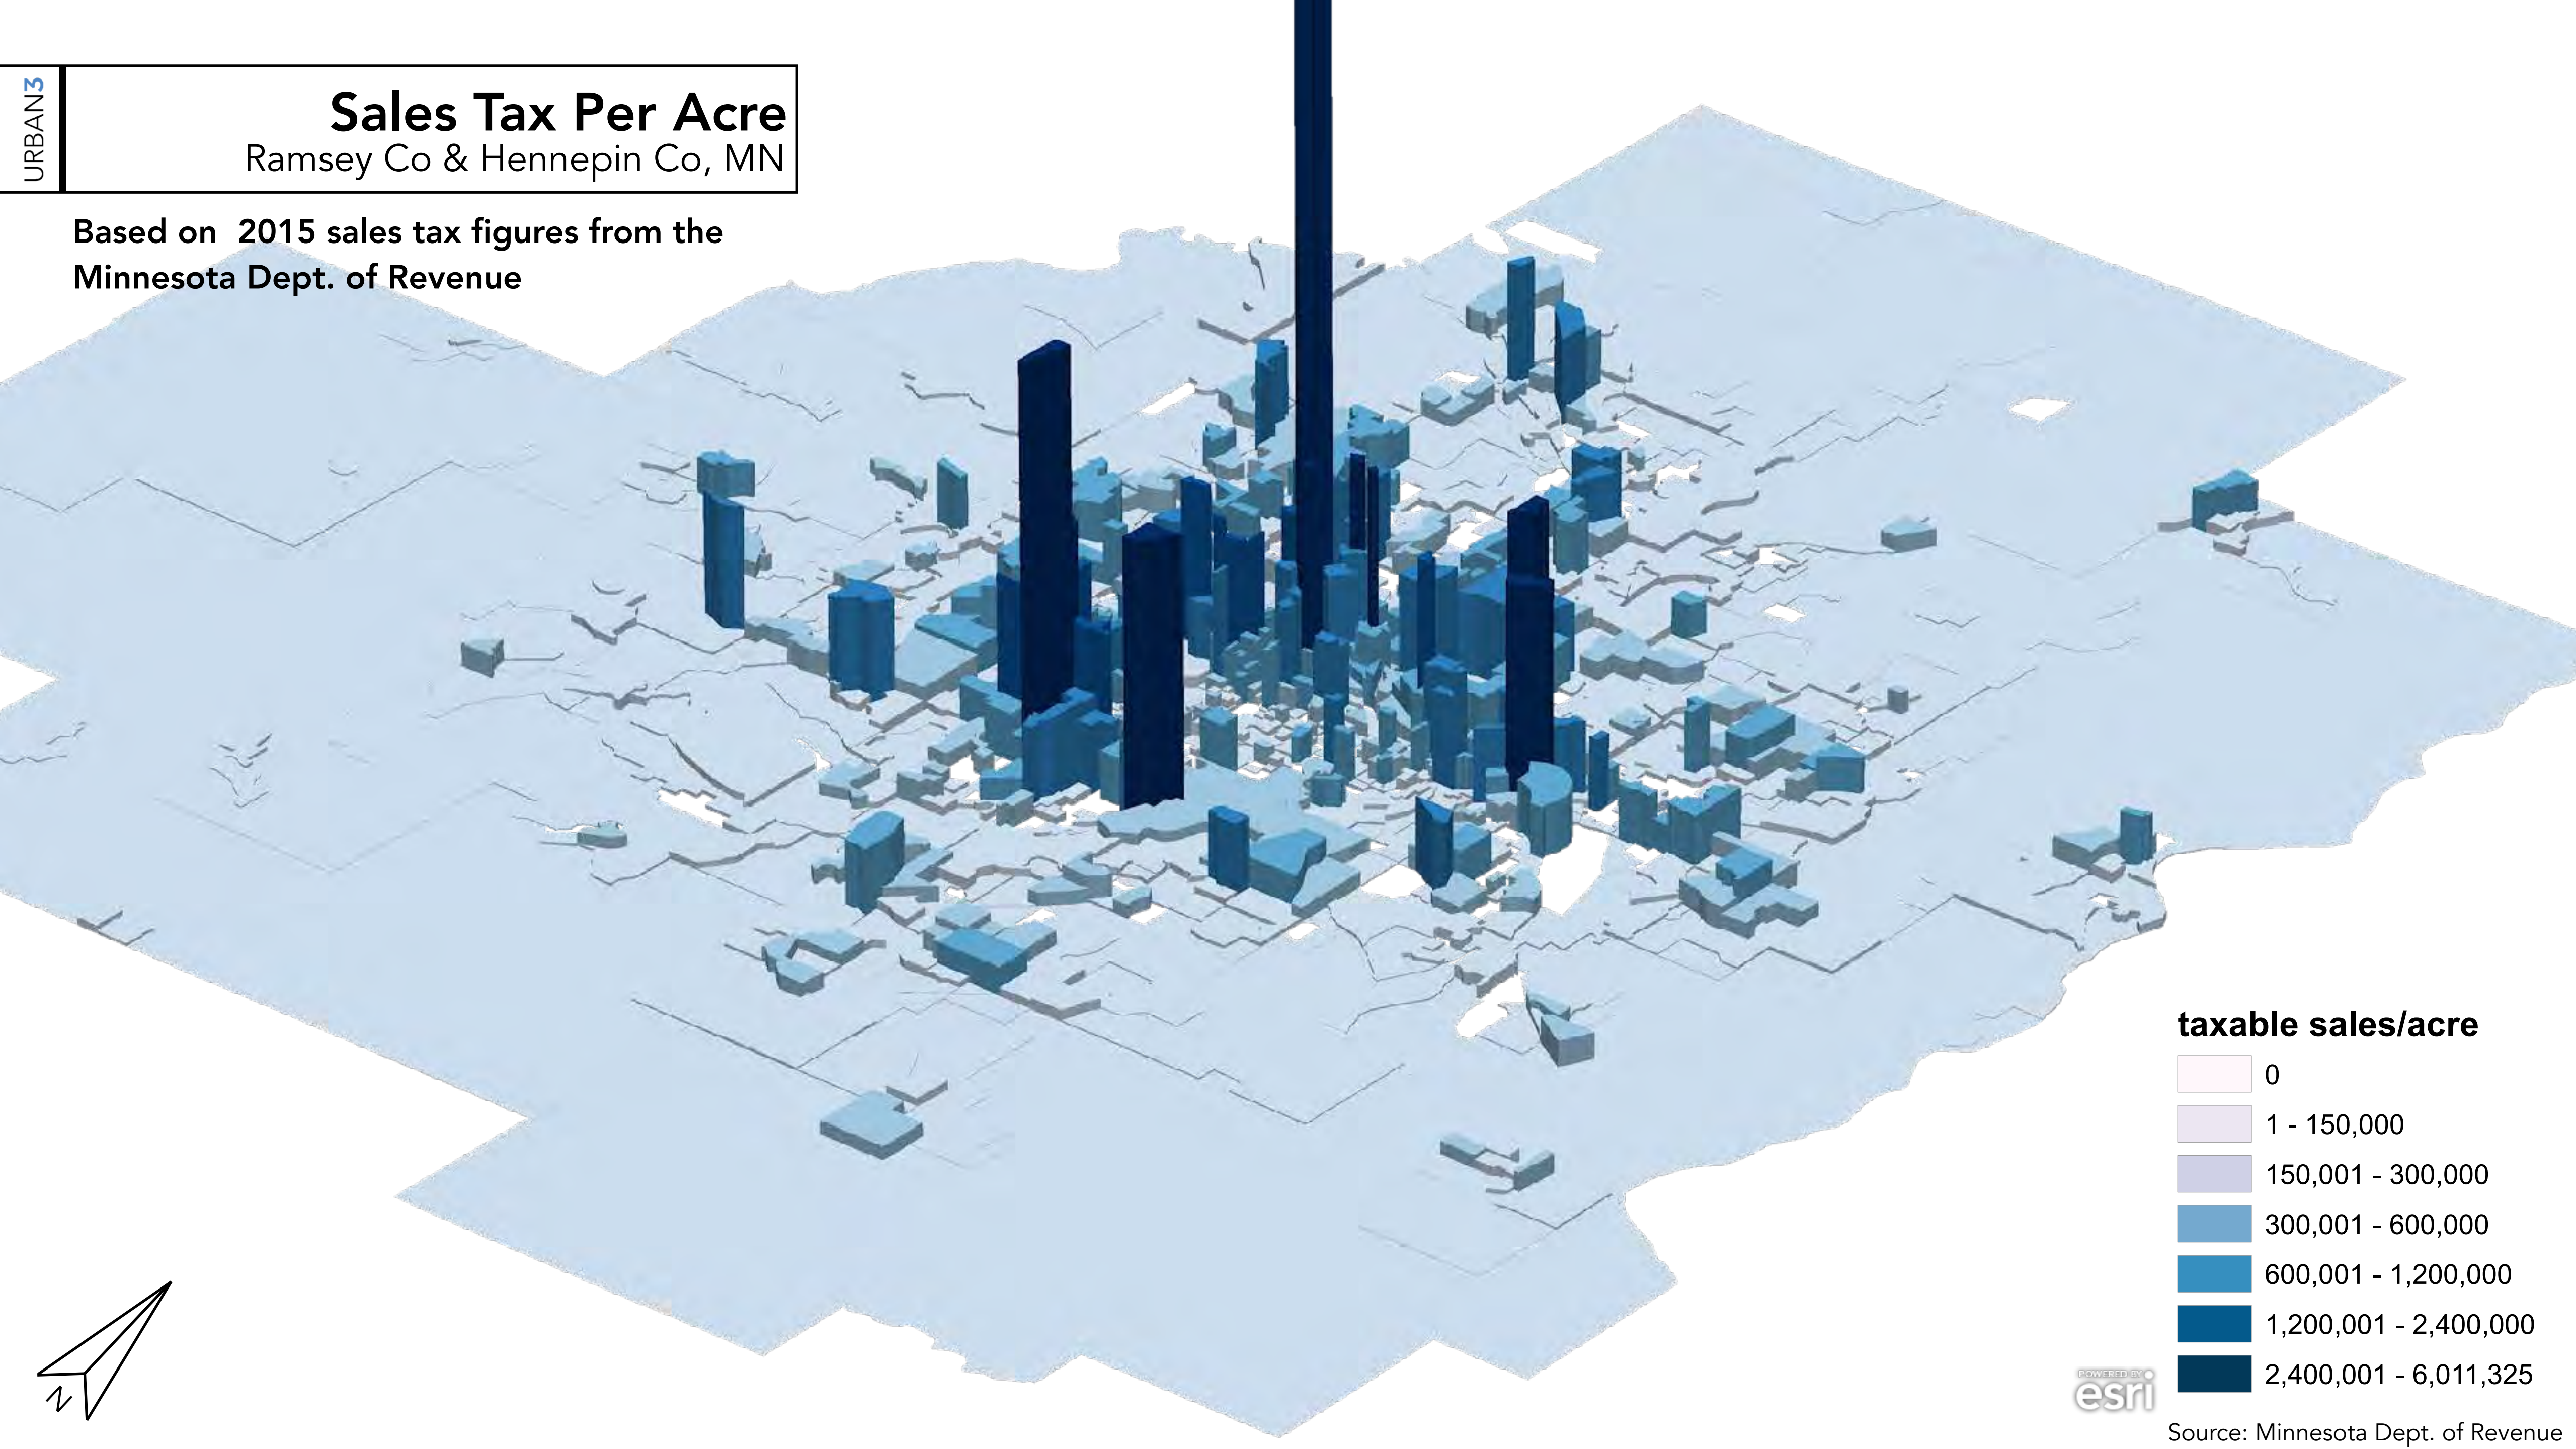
URBAN3

Sales Tax Per Acre
Ramsey Co & Hennepin Co, MN

Based on 2015 sales tax figures from the Minnesota Dept. of Revenue

taxable sales/acre
0
1 - 150,000
150,001 - 300,000
300,001 - 600,000
600,001 - 1,200,000
1,200,001 - 2,400,000
2,400,001 - 6,011,325

N

POWERED BY esri

Source: Minnesota Dept. of Revenue